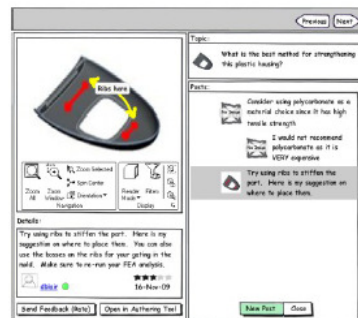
Previous Next

Ribs here

Zoom All
Zoom Window
Zoom Selected
Spin Center
Orientation
Navigation
Render Mode
Filters
Display

Details:
Try using ribs to stiffen the part. Here is my suggestion on where to place them. You can also use the bosses on the ribs for your gating in the mold. Make sure to re-run your FEA analysis.

dbice
16-Nov-09

Send Feedback (Rate)
Open in Authoring Tool

Topic:
What is the best method for strengthening this plastic housing?

Posts:
Consider using polycarbonate as a material choice since it has high tensile strength

I would not recommend polycarbonate as it is VERY expensive

Try using ribs to stiffen the part. Here is my suggestion on where to place them.

New Post
Close